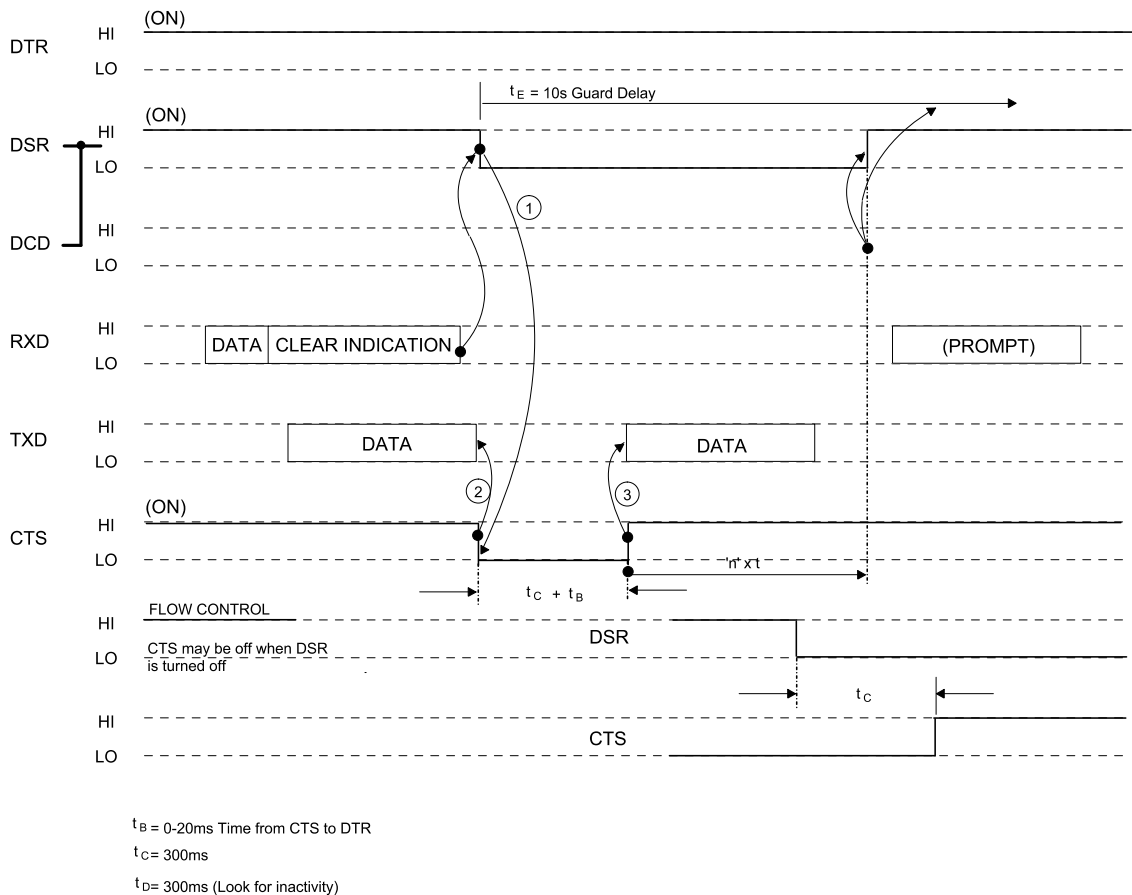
(ON)
DTR HI
LO

$t_E$ = 10s Guard Delay

(ON)
DSR HI
LO

1

DCD HI
LO

RXD HI
LO
DATA CLEAR INDICATION (PROMPT)

TXD HI
LO
DATA DATA

2 3

(ON)
CTS HI
LO

'n' x t

$t_C + t_B$

FLOW CONTROL
HI
LO
CTS may be off when DSR is turned off
DSR

$t_C$

HI
LO
CTS

$t_B$ = 0-20ms Time from CTS to DTR
$t_C$ = 300ms
$t_D$ = 300ms (Look for inactivity)